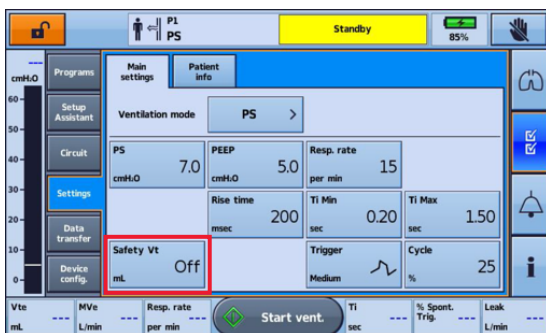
P1
PS
Standby
85%

---
cmH₂O
60
50
40
30
20
10
0

Programs
Setup Assistant
Circuit
Settings
Data transfer
Device config.

Main settings
Patient info

Ventilation mode
PS >

PS
7.0
cmH₂O

PEEP
5.0
cmH₂O

Resp. rate
15
per min

Rise time
200
msec

Ti Min
0.20
sec

Ti Max
1.50
sec

Safety Vt
Off
mL

Trigger
Medium

Cycle
25
%

Vte
---
mL

MVe
---
L/min

Resp. rate
---
per min

Start vent.

Ti
---
sec

% Spont. Trig.
---

Leak
---
L/min